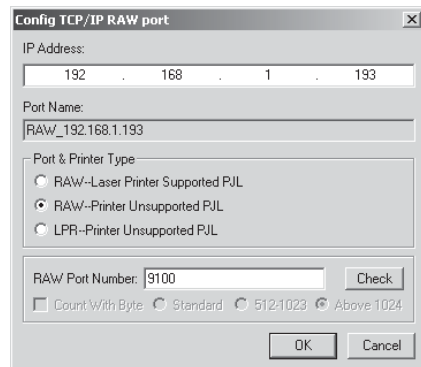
Config TCP/IP RAW port
×

IP Address:

192 . 168 . 1 . 193

Port Name:

RAW_192.168.1.193

Port & Printer Type

RAW--Laser Printer Supported PJL

RAW--Printer Unsupported PJL

LPR--Printer Unsupported PJL

RAW Port Number: 9100

Check

Count With Byte Standard 512-1023 Above 1024

OK

Cancel